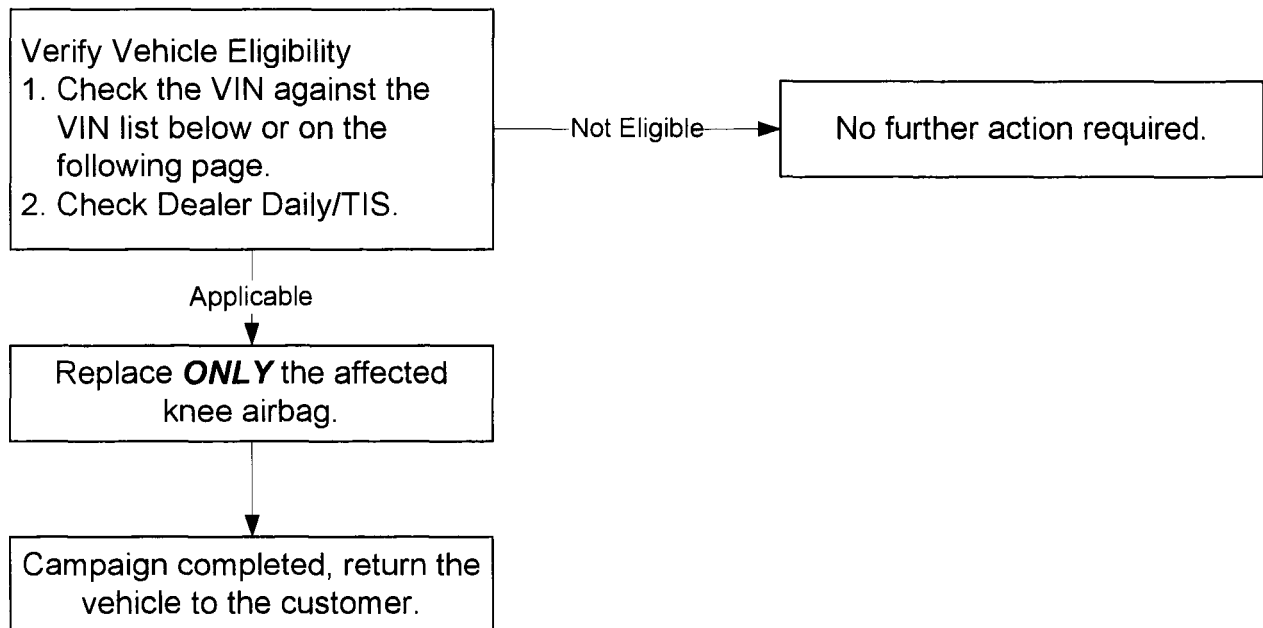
Verify Vehicle Eligibility
1. Check the VIN against the VIN list below or on the following page.
2. Check Dealer Daily/TIS.

Not Eligible

No further action required.

Applicable

Replace ***ONLY*** the affected knee airbag.

Campaign completed, return the vehicle to the customer.